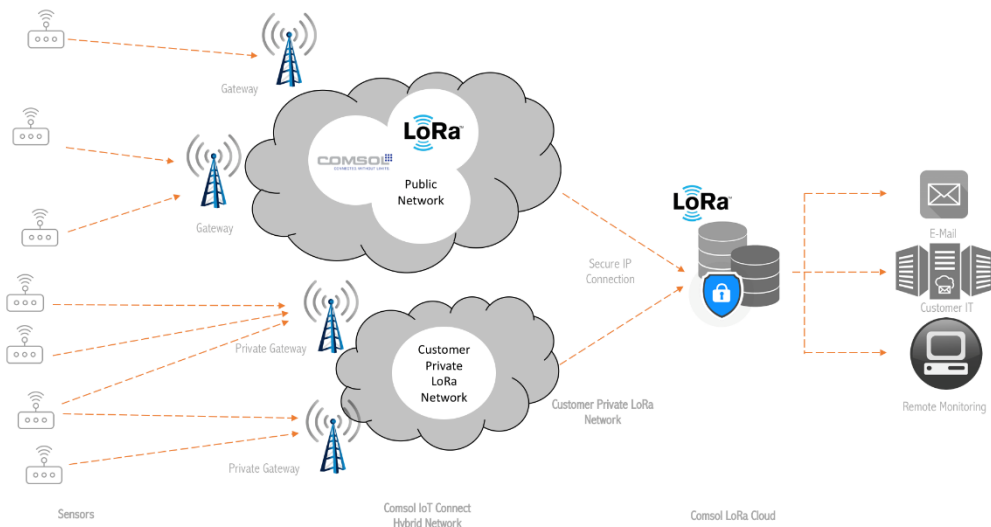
Gateway

LoRa

COMSOL
CONNECTED WITHOUT LIMITS

Public Network

Gateway

LoRa

Secure IP Connection

E-Mail

Customer IT

Private Gateway

Customer Private LoRa Network

Customer Private LoRa Network

Remote Monitoring

Private Gateway

Sensors

Comsol IoT Connect Hybrid Network

Comsol LoRa Cloud